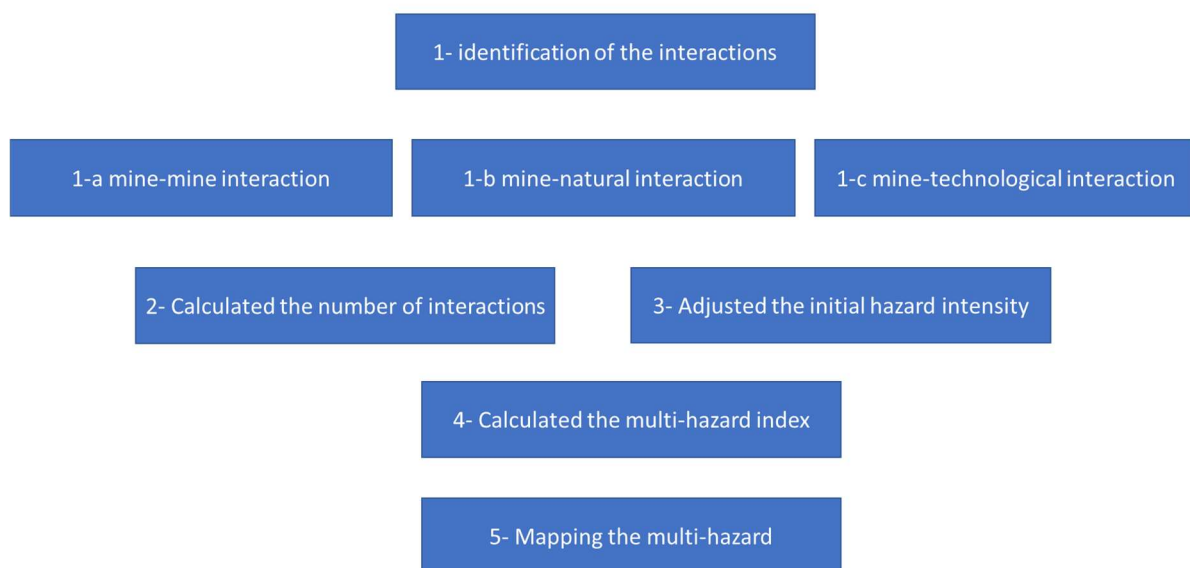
1- identification of the interactions

1-a mine-mine interaction

1-b mine-natural interaction

1-c mine-technological interaction

2- Calculated the number of interactions

3- Adjusted the initial hazard intensity

4- Calculated the multi-hazard index

5- Mapping the multi-hazard